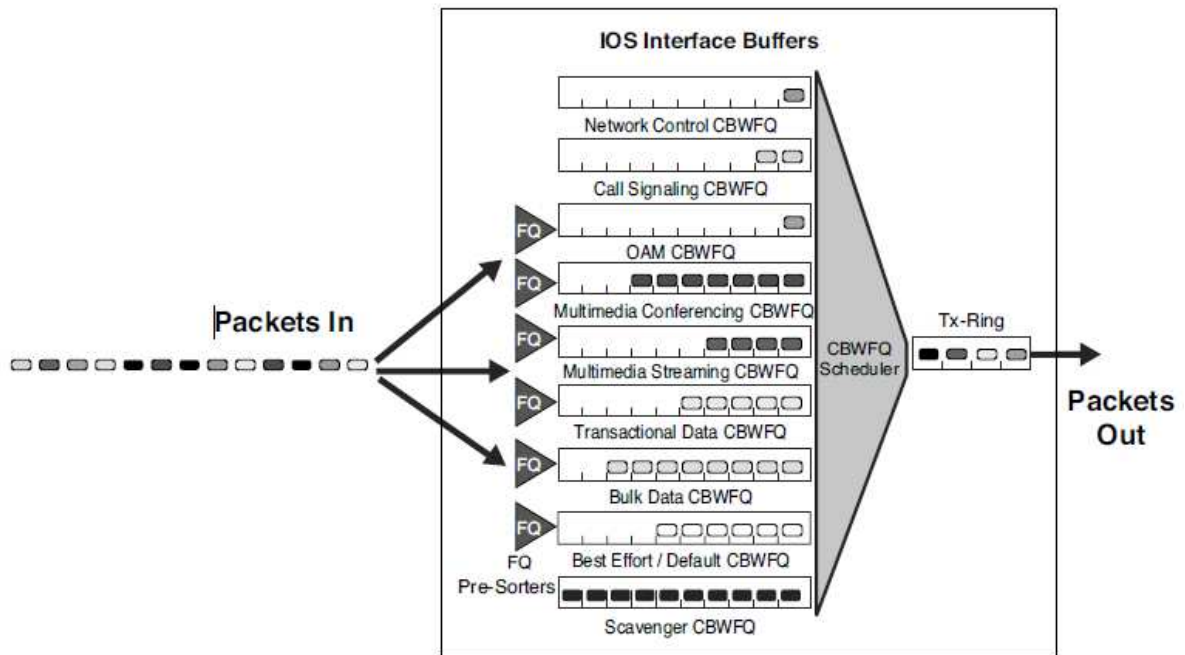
IOS Interface Buffers

Network Control CBWFQ

Call Signaling CBWFQ

FQ

OAM CBWFQ

FQ

Multimedia Conferencing CBWFQ

Packets In

FQ

Multimedia Streaming CBWFQ

CBWFQ Scheduler

Tx-Ring

FQ

Transactional Data CBWFQ

Packets Out

FQ

Bulk Data CBWFQ

FQ

Best Effort / Default CBWFQ

FQ Pre-Sorters

Scavenger CBWFQ